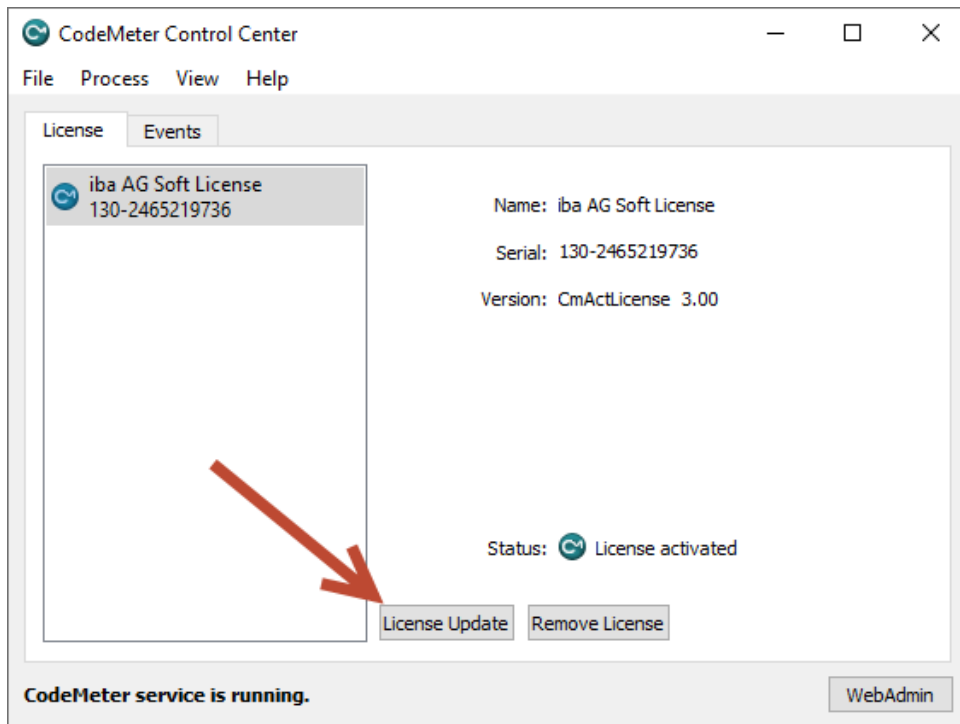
CodeMeter Control Center

File Process View Help

License Events

iba AG Soft License
130-2465219736

Name: iba AG Soft License

Serial: 130-2465219736

Version: CmActLicense 3.00

Status: License activated

License Update Remove License

CodeMeter service is running.

WebAdmin